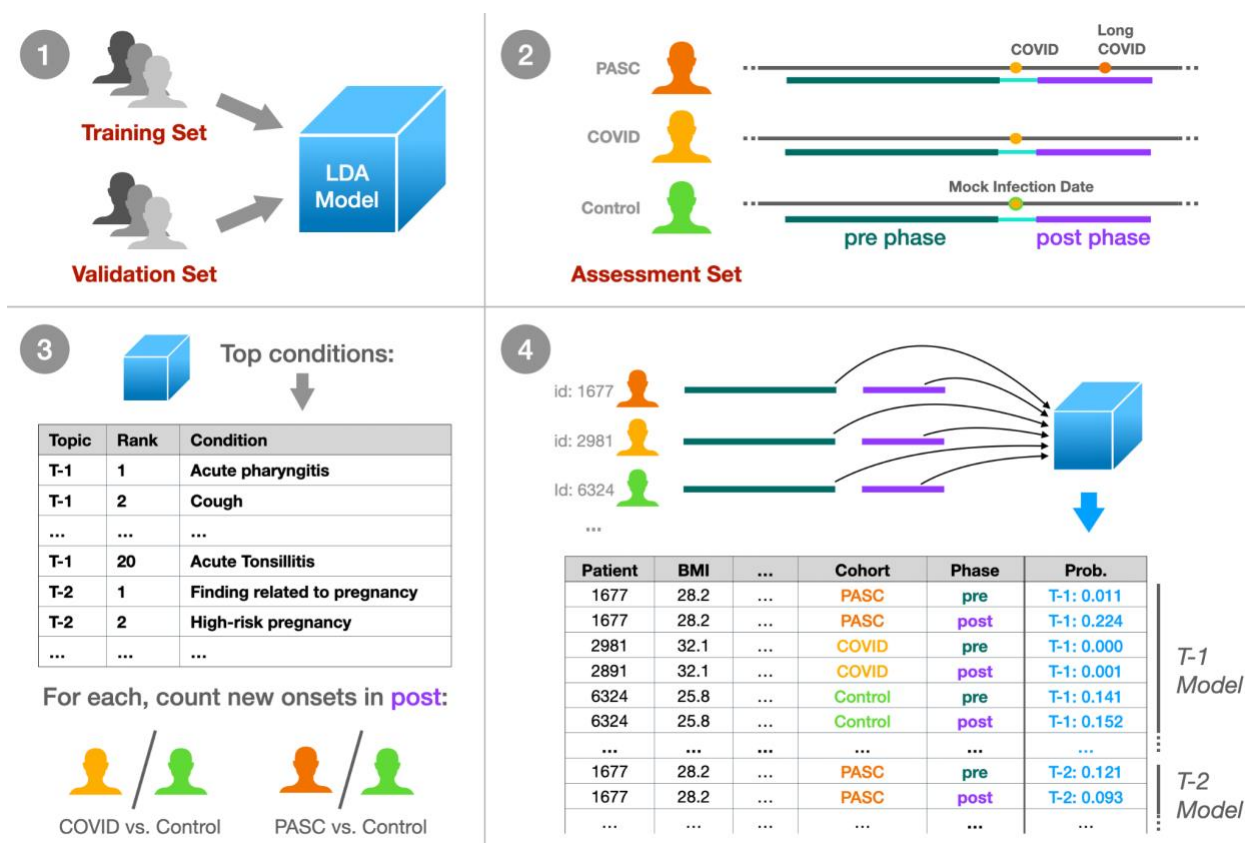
1

Training Set

LDA Model

Validation Set

2

PASC

COVID

Long COVID

COVID

Control

Mock Infection Date

pre phase

post phase

Assessment Set

3

Top conditions:

| Topic | Rank | Condition |
|---|---|---|
| T-1 | 1 | Acute pharyngitis |
| T-1 | 2 | Cough |
| ... | ... | ... |
| T-1 | 20 | Acute Tonsillitis |
| T-2 | 1 | Finding related to pregnancy |
| T-2 | 2 | High-risk pregnancy |
| ... | ... | ... |

For each, count new onsets in post:

COVID vs. Control

PASC vs. Control

4

id: 1677

id: 2981

Id: 6324

...

| Patient | BMI | ... | Cohort | Phase | Prob. |
|---|---|---|---|---|---|
| 1677 | 28.2 | ... | PASC | pre | T-1: 0.011 |
| 1677 | 28.2 | ... | PASC | post | T-1: 0.224 |
| 2981 | 32.1 | ... | COVID | pre | T-1: 0.000 |
| 2891 | 32.1 | ... | COVID | post | T-1: 0.001 |
| 6324 | 25.8 | ... | Control | pre | T-1: 0.141 |
| 6324 | 25.8 | ... | Control | post | T-1: 0.152 |
| ... | ... | ... | ... | ... | ... |
| 1677 | 28.2 | ... | PASC | pre | T-2: 0.121 |
| 1677 | 28.2 | ... | PASC | post | T-2: 0.093 |
| ... | ... | ... | ... | ... | ... |

T-1 Model

T-2 Model